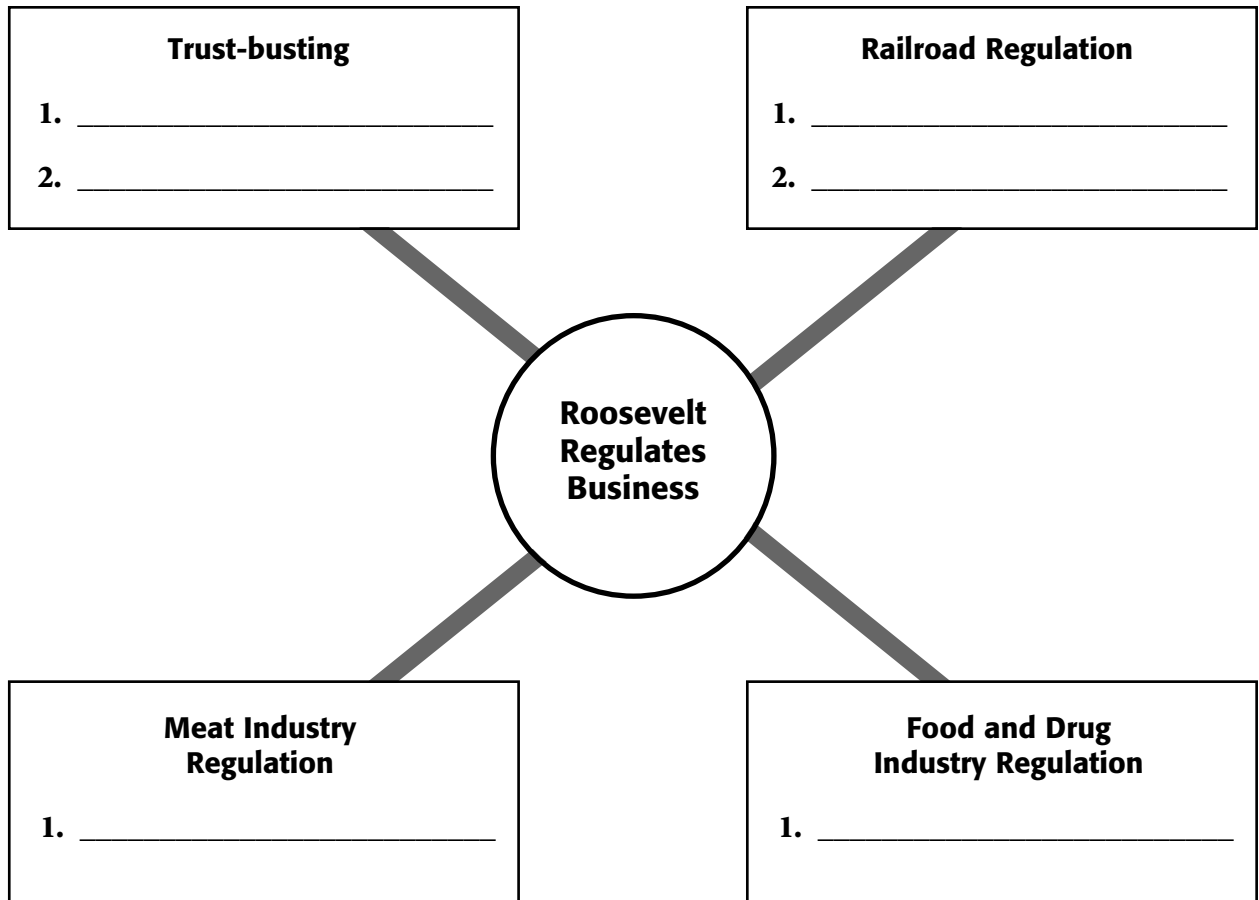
Trust-busting

1. ______________________

2. ______________________

Railroad Regulation

1. ______________________

2. ______________________

Roosevelt Regulates Business

Meat Industry Regulation

1. ______________________

Food and Drug Industry Regulation

1. ______________________